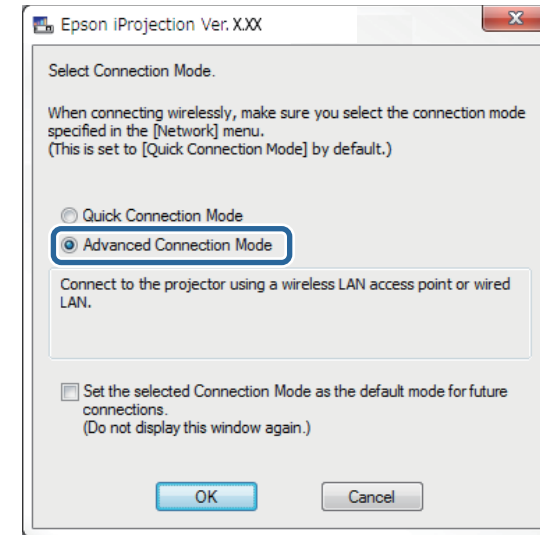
Epson iProjection Ver. X.XX

Select Connection Mode.

When connecting wirelessly, make sure you select the connection mode specified in the [Network] menu.
(This is set to [Quick Connection Mode] by default.)

Quick Connection Mode

Advanced Connection Mode

Connect to the projector using a wireless LAN access point or wired LAN.

Set the selected Connection Mode as the default mode for future connections.
(Do not display this window again.)

OK

Cancel